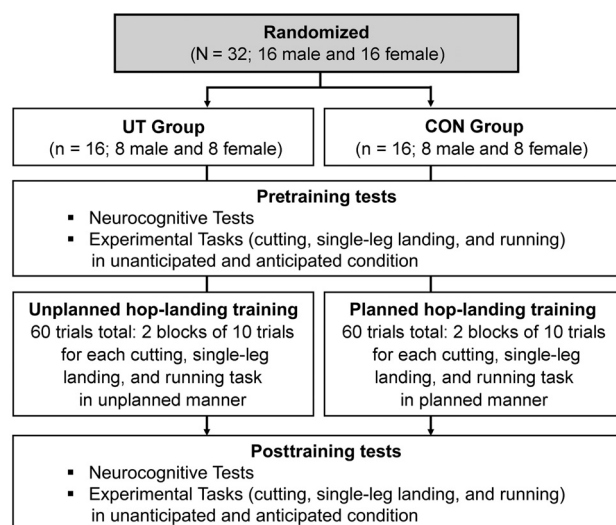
Randomized
(N = 32; 16 male and 16 female)

UT Group
(n = 16; 8 male and 8 female)

CON Group
(n = 16; 8 male and 8 female)

Pretraining tests
▪ Neurocognitive Tests
▪ Experimental Tasks (cutting, single-leg landing, and running) in unanticipated and anticipated condition

Unplanned hop-landing training
60 trials total: 2 blocks of 10 trials for each cutting, single-leg landing, and running task in unplanned manner

Planned hop-landing training
60 trials total: 2 blocks of 10 trials for each cutting, single-leg landing, and running task in planned manner

Posttraining tests
▪ Neurocognitive Tests
▪ Experimental Tasks (cutting, single-leg landing, and running) in unanticipated and anticipated condition